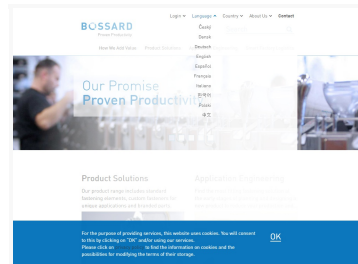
BOSSARD
Proven Productivity

Login Language Country About Us Contact

Česky
Dansk
Deutsch
English
Español
Français
Italiano
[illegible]
Polski
中文

How We Add Value Product Solutions

Our Promise
Proven Productivit

Product Solutions
Our product range includes standard fastening elements, custom fasteners for unique applications and innovative...

Application Engineering
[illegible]

For the purpose of providing services, this website uses cookies. You will consent to this by clicking on "OK" and/or using our services. Please click on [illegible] to find the information on cookies and the possibilities for modifying the terms of their storage.

OK